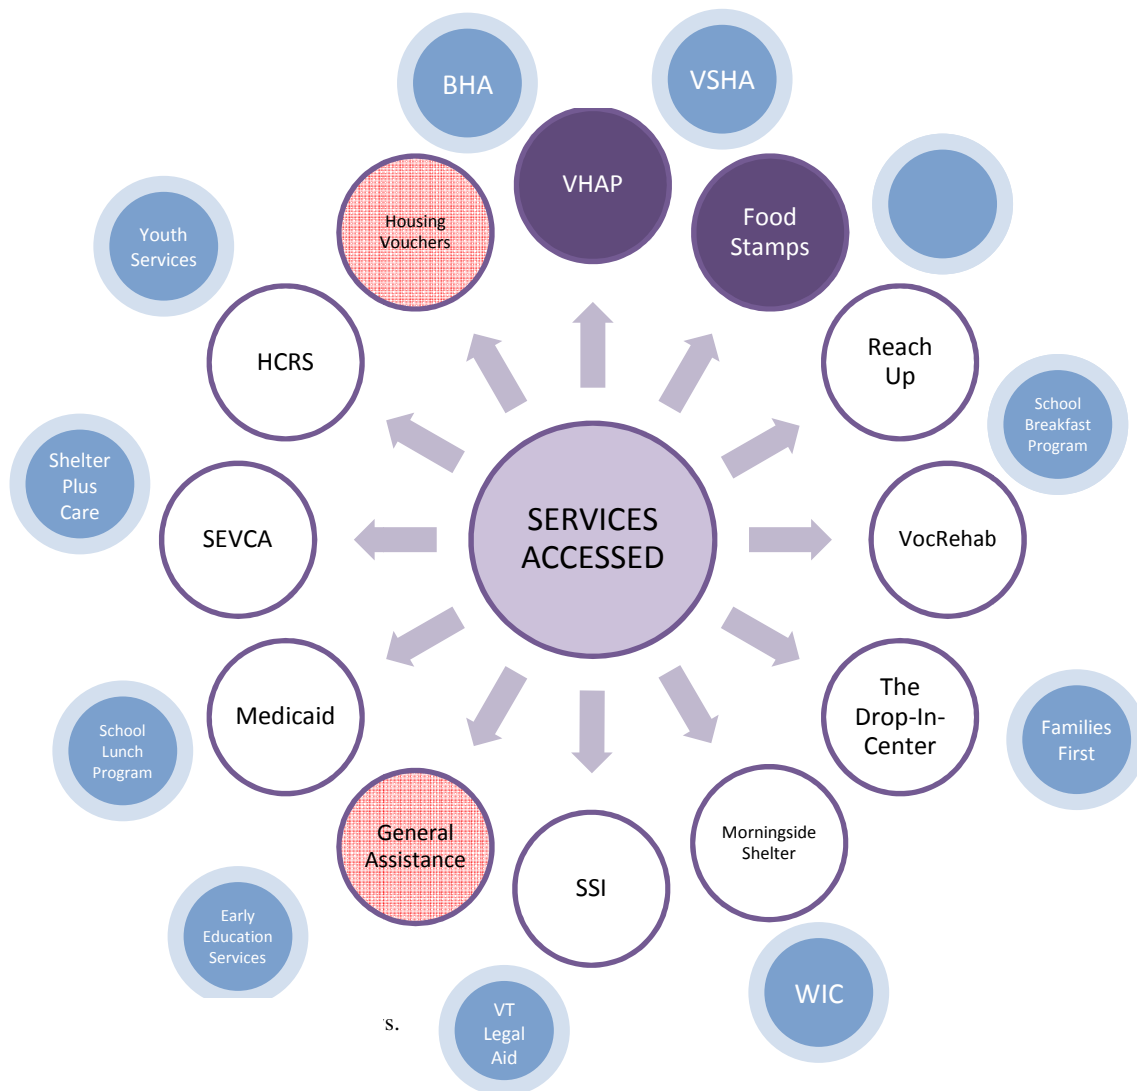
BHA

VSHA

VHAP

Youth Services

Housing Vouchers

Food Stamps

HCRS

Reach Up

School Breakfast Program

Shelter Plus Care

SEVCA

SERVICES ACCESSED

VocRehab

Medicaid

The Drop-In-Center

Families First

School Lunch Program

General Assistance

SSI

Morningside Shelter

Early Education Services

WIC

s.

VT Legal Aid